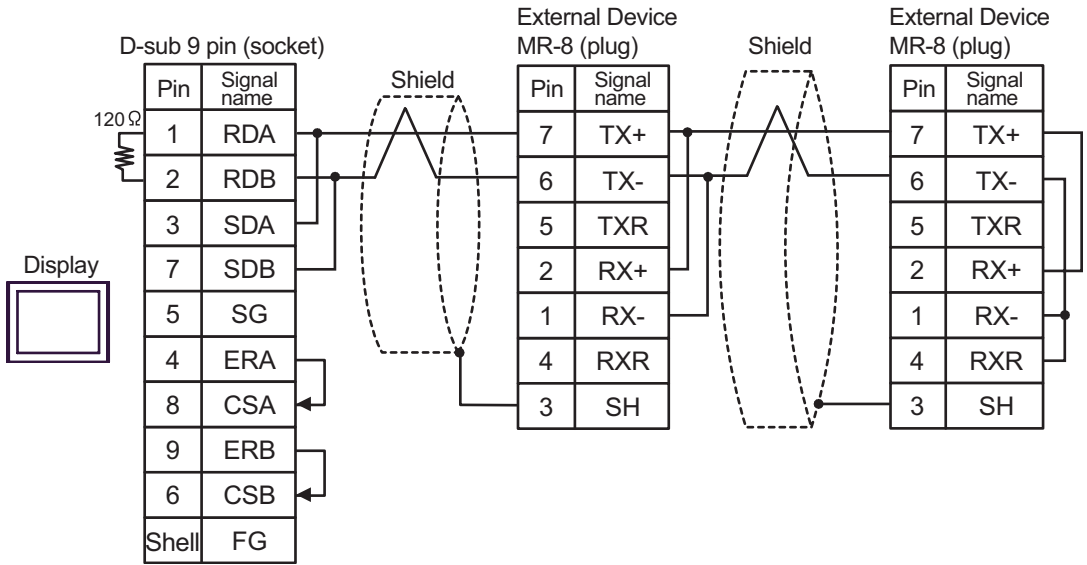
D-sub 9 pin (socket)

| Pin | Signal name |
|---|---|
| 1 | RDA |
| 2 | RDB |
| 3 | SDA |
| 7 | SDB |
| 5 | SG |
| 4 | ERA |
| 8 | CSA |
| 9 | ERB |
| 6 | CSB |
| Shell | FG |

120Ω

Display

Shield

External Device
MR-8 (plug)

| Pin | Signal name |
|---|---|
| 7 | TX+ |
| 6 | TX- |
| 5 | TXR |
| 2 | RX+ |
| 1 | RX- |
| 4 | RXR |
| 3 | SH |

Shield

External Device
MR-8 (plug)

| Pin | Signal name |
|---|---|
| 7 | TX+ |
| 6 | TX- |
| 5 | TXR |
| 2 | RX+ |
| 1 | RX- |
| 4 | RXR |
| 3 | SH |